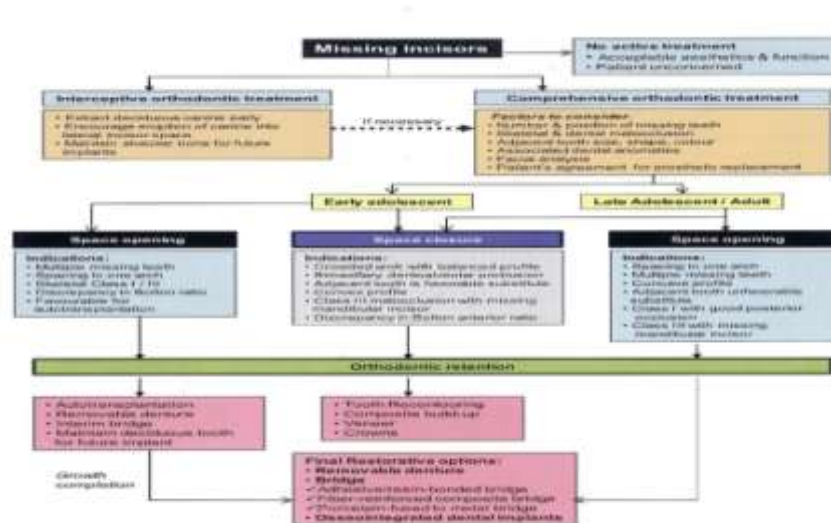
Missing incisors

No active treatment
• Acceptable aesthetics & function
• Patient unconcerned

Interceptive orthodontic treatment
• Extract deciduous canine early
• Encourage eruption of canine into lateral incisor space
• Maintain alveolar bone for future implants

If necessary

Comprehensive orthodontic treatment
Factors to consider
• Number & position of missing teeth
• Skeletal & dental malocclusion
• Adjacent tooth size, shape, colour
• Associated dental anomalies
• Facial analysis
• Patient's agreement for prosthetic replacement

Early adolescent

Late Adolescent / Adult

Space opening
Indications:
• Multiple missing teeth
• Spacing in one arch
• Skeletal Class I / III
• Discrepancy in Bolton ratio
• Favourable for autotransplantation

Space closure
Indications:
• Crowded arch with balanced profile
• Maxillary dentoalveolar protrusion
• Adjacent tooth is favorable substitute
• Convex profile
• Class II malocclusion with missing mandibular incisor
• Discrepancy in Bolton anterior ratio

Space opening
Indications:
• Spacing in one arch
• Multiple missing teeth
• Concave profile
• Adjacent tooth unfavorable substitute
• Class I with good posterior occlusion
• Class III with missing mandibular incisor

Orthodontic retention

• Autotransplantation
• Removable denture
• Interim bridge
• Maintain deciduous tooth for future implant

• Tooth Recontouring
• Composite build-up
• Veneer
• Crowns

Growth completion

Final Restorative options:
• Removable denture
• Bridge
✓ Adhesive/resin-bonded bridge
✓ Fiber-reinforced composite bridge
✓ Porcelain-fused to metal bridge
• Osseointegrated dental implants